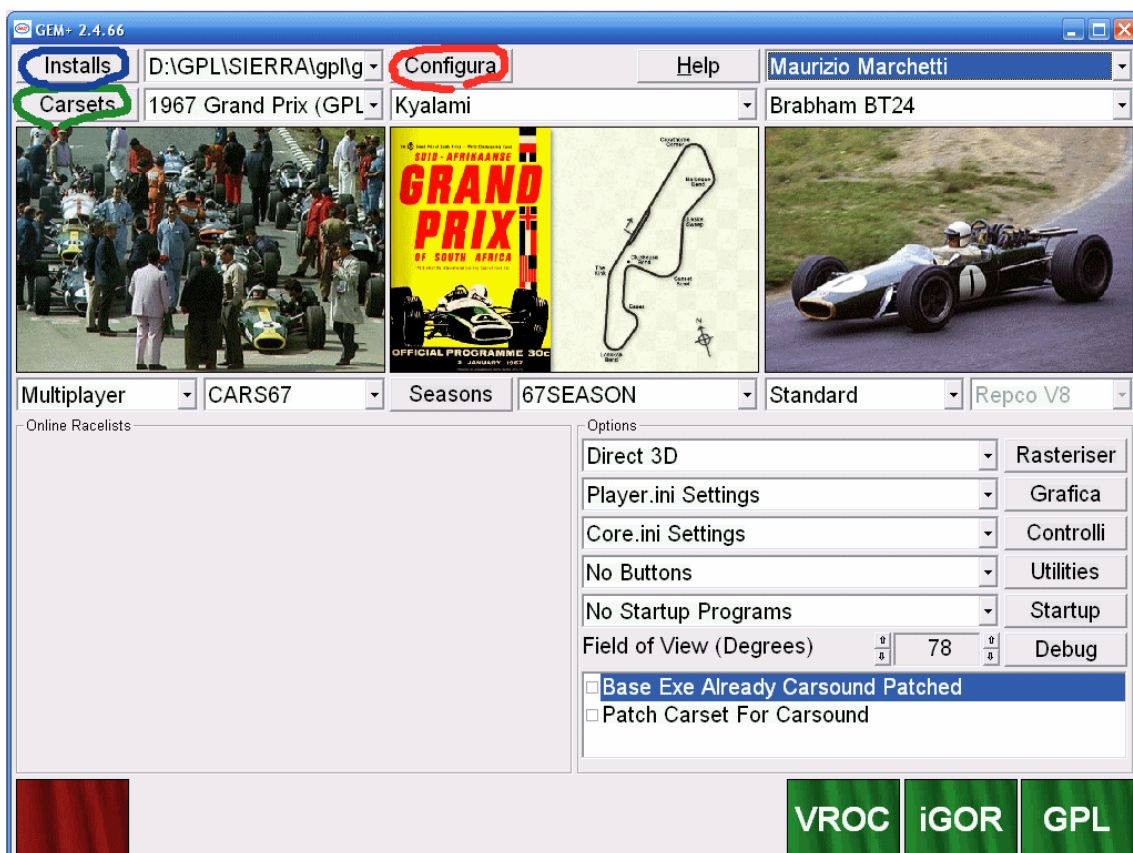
GEM+ 2.4.66

Installs
D:\GPL\SIERRA\gpl\g
Configura
Help
Maurizio Marchetti
Carsets
1967 Grand Prix (GPL
Kyalami
Brabham BT24

SUID-AFRIKAANSE
GRAND PRIX
OF SOUTH AFRICA
OFFICIAL PROGRAMME 30c
2 JANUARY 1967

Multiplayer
CARS67
Seasons
67SEASON
Standard
Repco V8

Online Racelists

Options
Direct 3D
Rasteriser
Player.ini Settings
Grafica
Core.ini Settings
Controlli
No Buttons
Utilities
No Startup Programs
Startup
Field of View (Degrees)
78
Debug

Base Exe Already Carsound Patched
Patch Carset For Carsound

VROC
iGOR
GPL